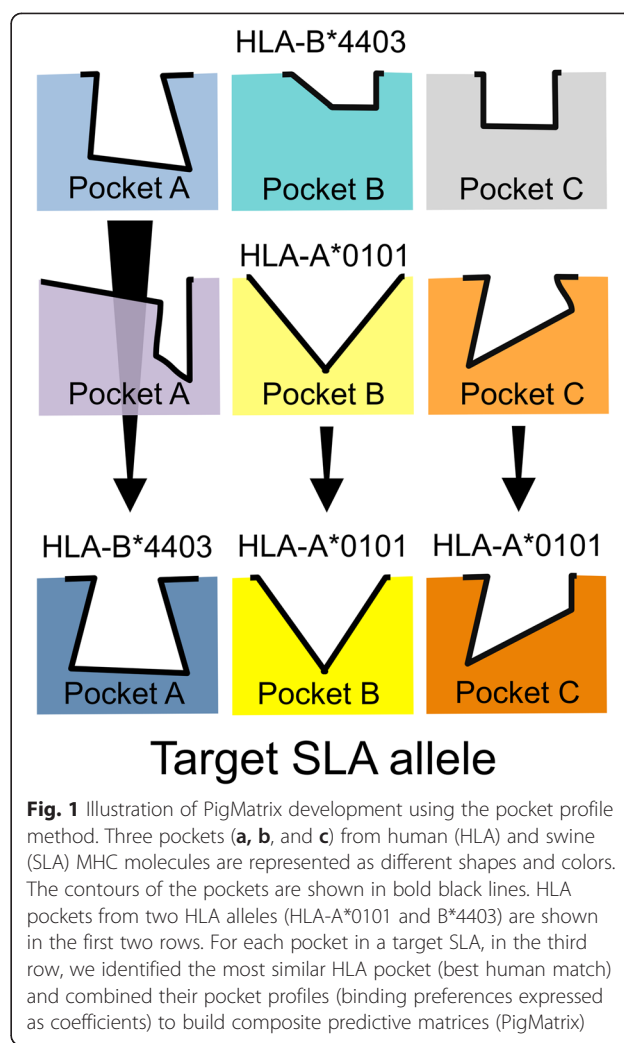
HLA-B*4403

Pocket A

Pocket B

Pocket C

HLA-A*0101

Pocket A

Pocket B

Pocket C

HLA-B*4403

HLA-A*0101

HLA-A*0101

Pocket A

Pocket B

Pocket C

Target SLA allele

**Fig. 1** Illustration of PigMatrix development using the pocket profile method. Three pockets (**a, b**, and **c**) from human (HLA) and swine (SLA) MHC molecules are represented as different shapes and colors. The contours of the pockets are shown in bold black lines. HLA pockets from two HLA alleles (HLA-A*0101 and B*4403) are shown in the first two rows. For each pocket in a target SLA, in the third row, we identified the most similar HLA pocket (best human match) and combined their pocket profiles (binding preferences expressed as coefficients) to build composite predictive matrices (PigMatrix)